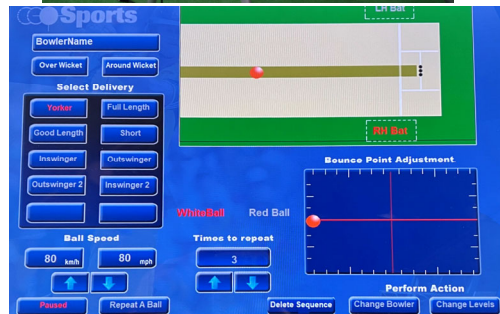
Sports

LH Bat

BowlerName

Over Wicket

Around Wicket

Select Delivery

Yorker

Full Length

Good Length

Short

Inswinger

Outswinger

Outswinger 2

Inswinger 2

RH Bat

Bounce Point Adjustment

WhiteBall

Red Ball

Ball Speed

80 km/h

80 mph

Times to repeat

3

Perform Action

Paused

Repeat A Ball

Delete Sequence

Change Bowler

Change Levels